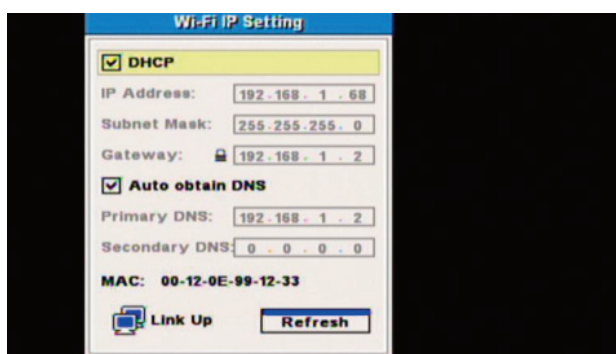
Wi-Fi IP Setting

☑ DHCP

IP Address: 192 . 168 . 1 . 68

Subnet Mask: 255 . 255 . 255 . 0

Gateway: 192 . 168 . 1 . 2

☑ Auto obtain DNS

Primary DNS: 192 . 168 . 1 . 2

Secondary DNS: 0 . 0 . 0 . 0

MAC: 00-12-0E-99-12-33

Link Up

Refresh